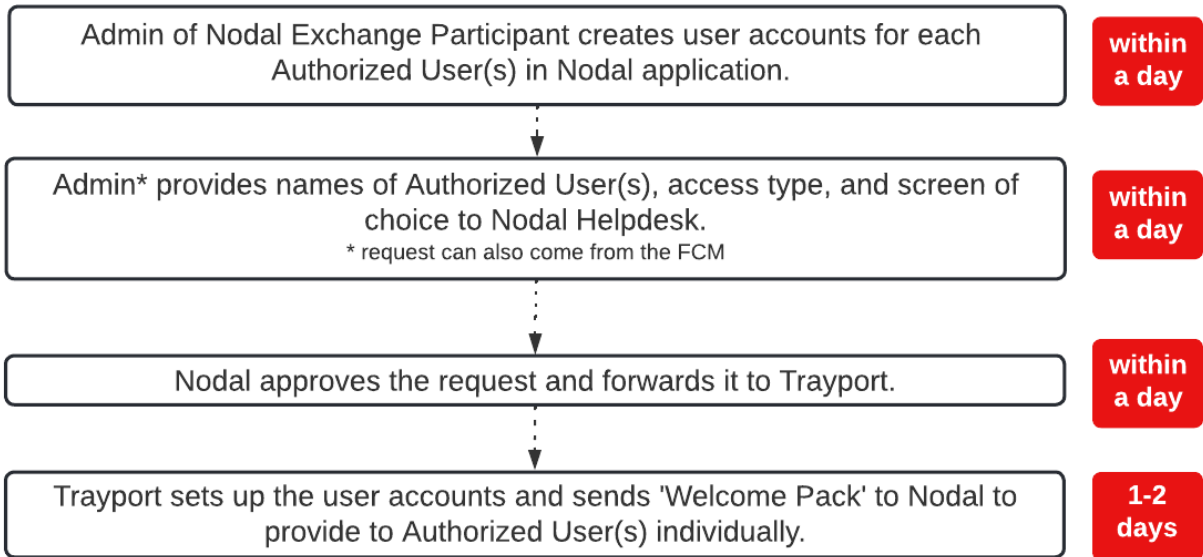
Admin of Nodal Exchange Participant creates user accounts for each Authorized User(s) in Nodal application.

within a day

Admin* provides names of Authorized User(s), access type, and screen of choice to Nodal Helpdesk.
* request can also come from the FCM

within a day

Nodal approves the request and forwards it to Trayport.

within a day

Trayport sets up the user accounts and sends 'Welcome Pack' to Nodal to provide to Authorized User(s) individually.

1-2 days